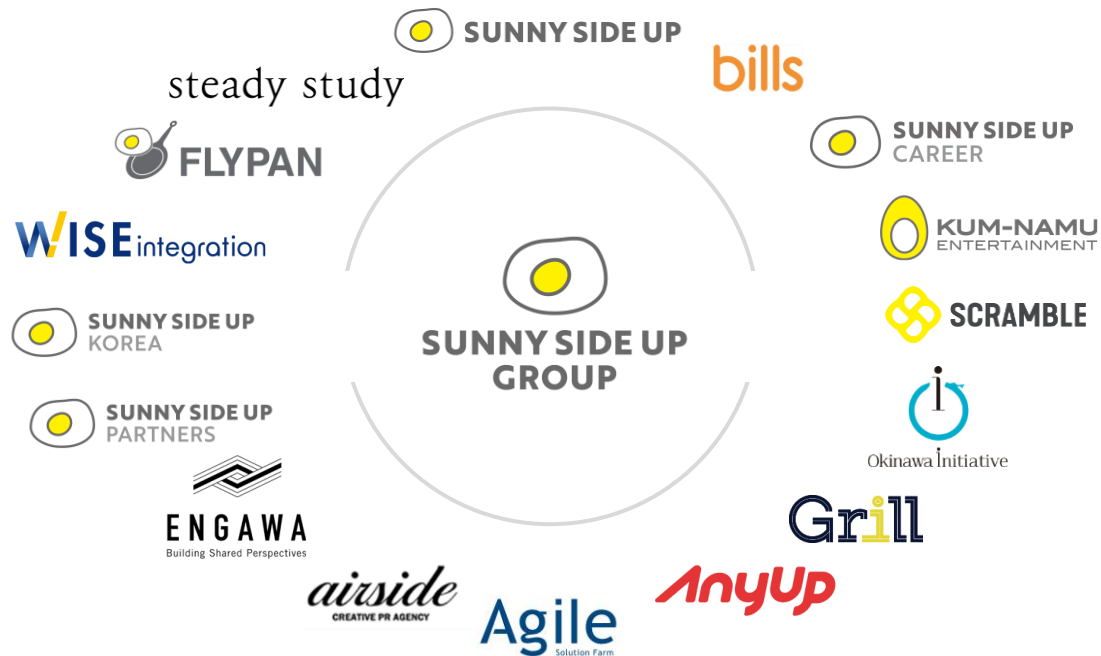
SUNNY SIDE UP

bills

SUNNY SIDE UP CAREER

KUM-NAMU ENTERTAINMENT

SCRAMBLE

Okinawa Initiative

Grill

AnyUp

Agile Solution Farm

airside CREATIVE PR AGENCY

ENGAWA Building Shared Perspectives

SUNNY SIDE UP PARTNERS

SUNNY SIDE UP KOREA

WISE integration

FLYPAN

steady study

SUNNY SIDE UP GROUP